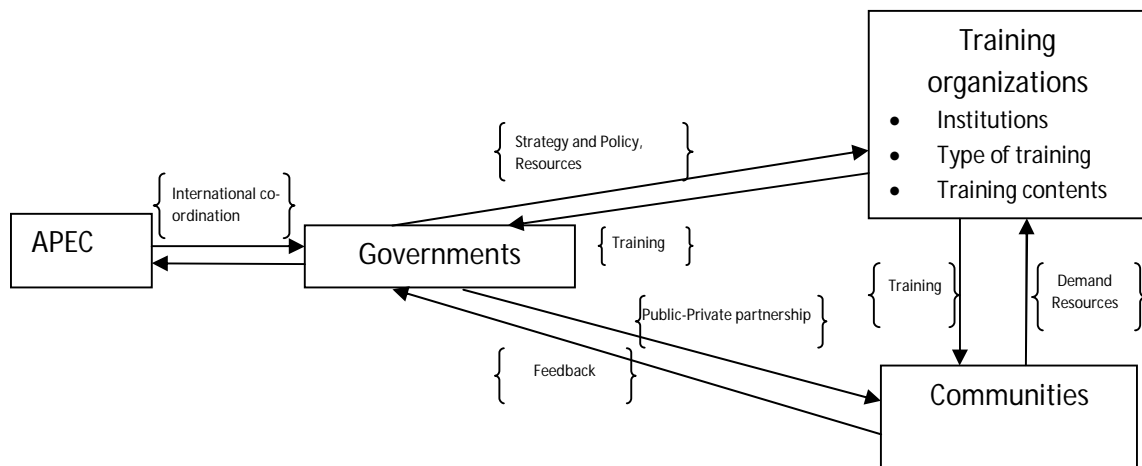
Training organizations
- Institutions
- Type of training
- Training contents

Strategy and Policy, Resources

International co-ordination

APEC

Governments

Training

Training

Demand Resources

Public-Private partnership

Feedback

Communities